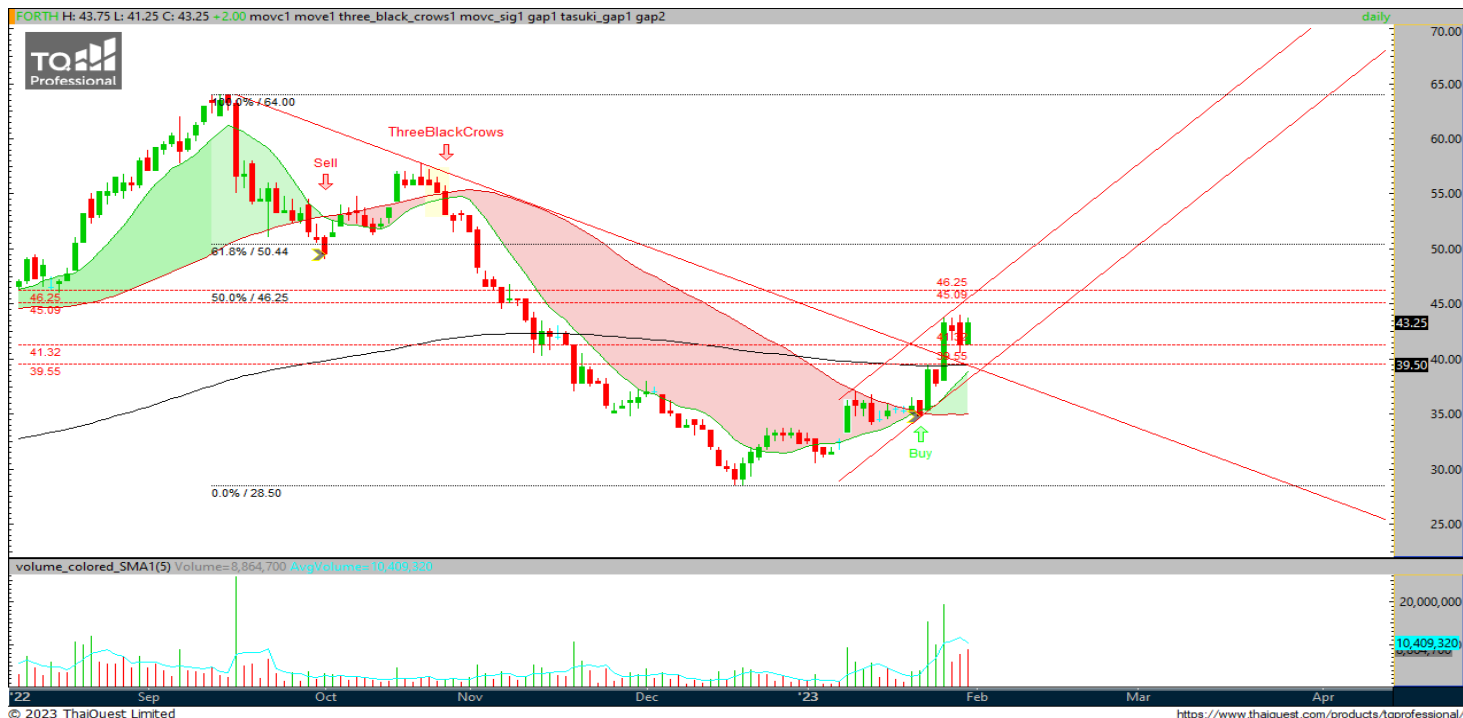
FORTH H: 43.75 L: 41.25 C: 43.25 +2.00 movc1 move1 three_black_crows1 movc_sig1 gap1 tasuki_gap1 gap2

daily

TQ Professional

100.0% / 64.00

ThreeBlackCrows

Sell

61.8% / 50.44

50.0% / 46.25

46.25

45.09

41.32

39.55

46.25

45.09

39.55

Buy

0.0% / 28.50

70.00

65.00

60.00

55.00

50.00

45.00

43.25

40.00

39.50

35.00

30.00

25.00

volume_colored_SMA1(5) Volume=8,864,700 AvgVolume=10,409,320

20,000,000

10,409,320

8,864,700

'22 Sep Oct Nov Dec '23 Feb Mar Apr

© 2023 ThaiQuest Limited

https://www.thaiquest.com/products/tqprofessional/